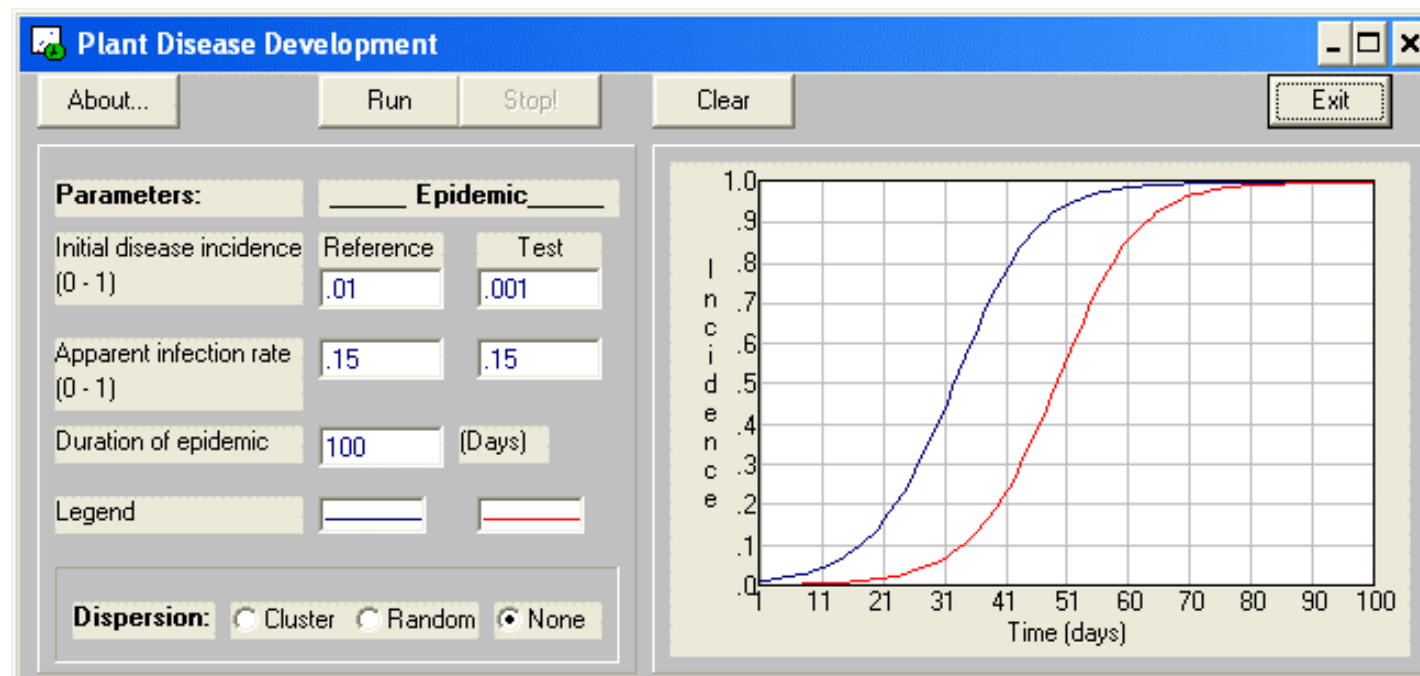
Plant Disease Development

About... Run Stop! Clear Exit

Parameters: ______ Epidemic______

Initial disease incidence (0 - 1) Reference Test
.01 .001

Apparent infection rate (0 - 1) .15 .15

Duration of epidemic 100 (Days)

Legend

Dispersion: Cluster Random None

1.0
.9
.8
.7
.6
.5
.4
.3
.2
.1
.0

Incidence

1 11 21 31 41 51 60 70 80 90 100
Time (days)